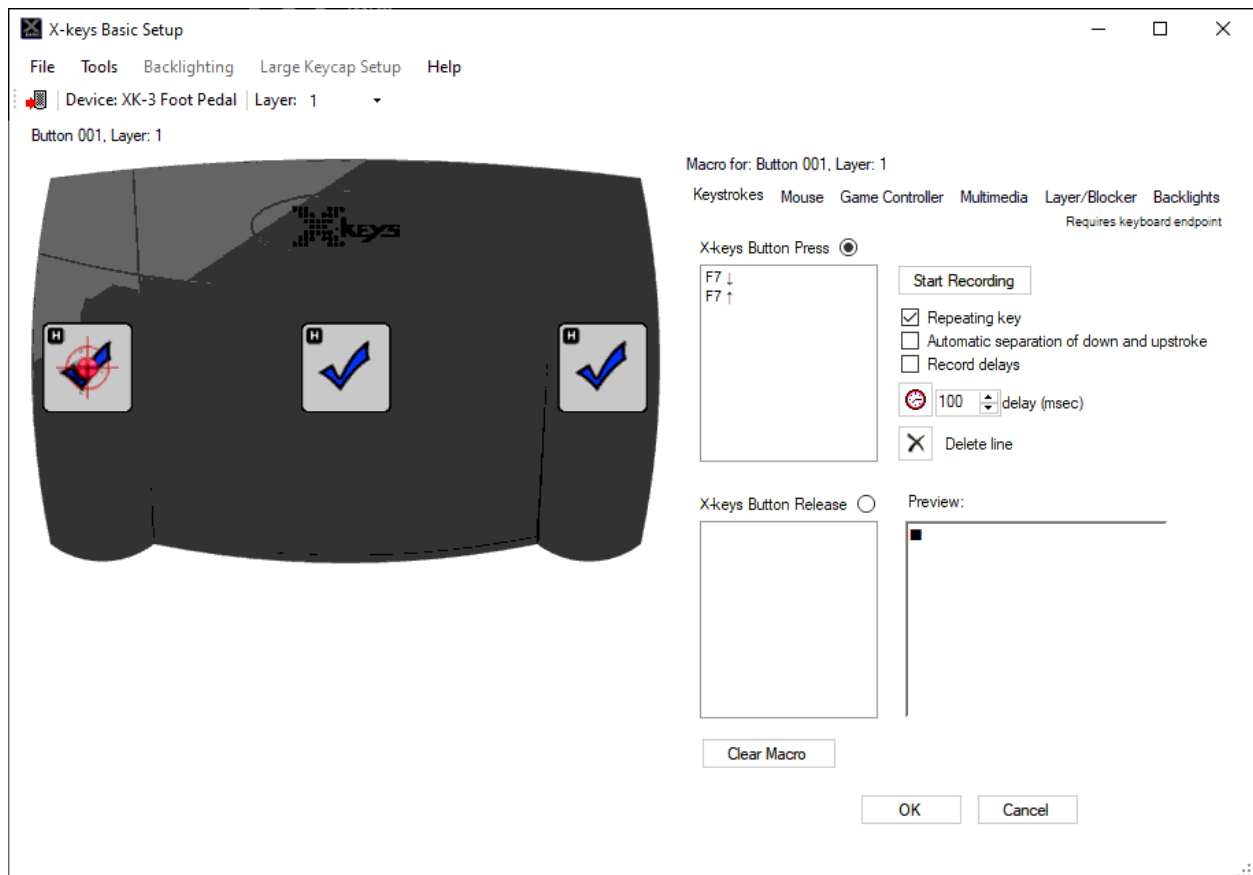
X-keys Basic Setup

File Tools Backlighting Large Keycap Setup Help

Device: XK-3 Foot Pedal Layer: 1

Button 001, Layer: 1

Xkeys

H H H

Macro for: Button 001, Layer: 1

Keystrokes Mouse Game Controller Multimedia Layer/Blocker Backlights

Requires keyboard endpoint

X-keys Button Press

F7 ↓
F7 ↑

Start Recording

Repeating key

Automatic separation of down and upstroke

Record delays

100 delay (msec)

Delete line

X-keys Button Release

Preview:

■

Clear Macro

OK Cancel